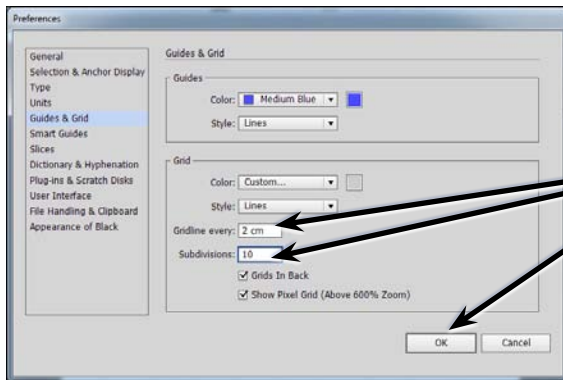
Preferences

General
Selection & Anchor Display
Type
Units
Guides & Grid
Smart Guides
Slices
Dictionary & Hyphenation
Plug-ins & Scratch Disks
User Interface
File Handling & Clipboard
Appearance of Black

Guides & Grid

Guides

Color: Medium Blue

Style: Lines

Grid

Color: Custom...

Style: Lines

Gridline every: 2 cm

Subdivisions: 10

Grids In Back

Show Pixel Grid (Above 600% Zoom)

OK

Cancel